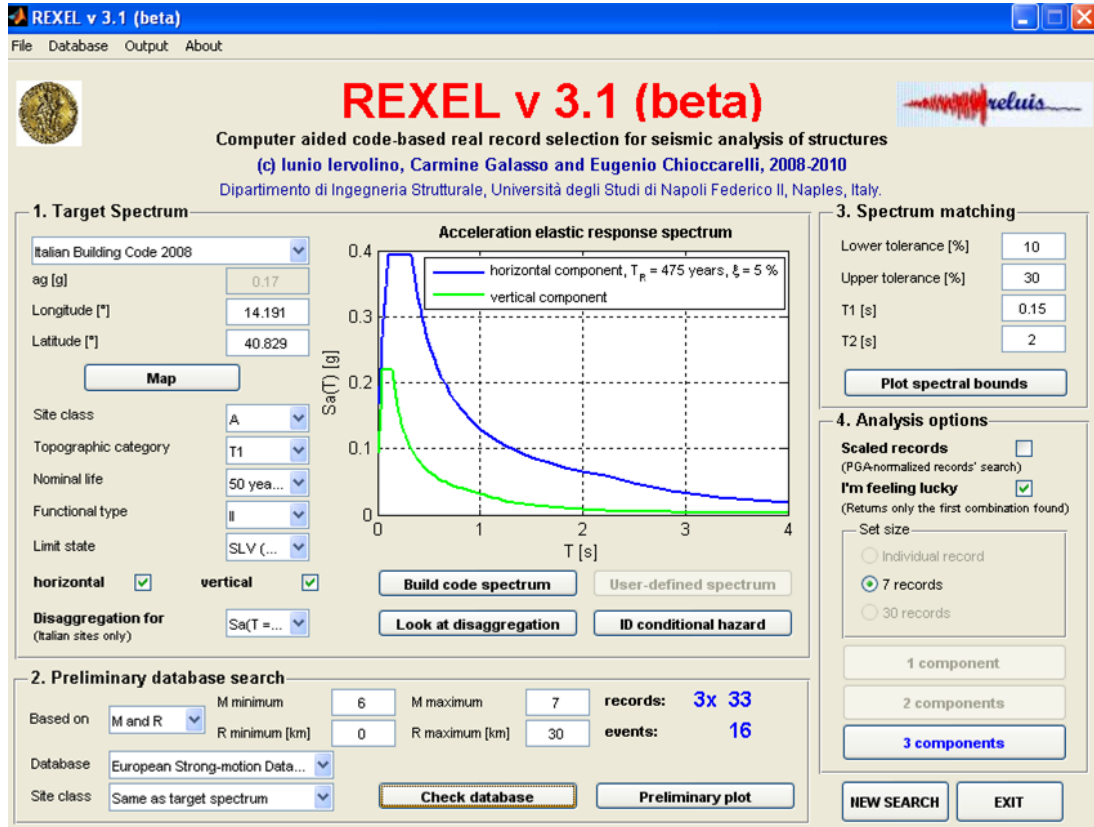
REXEL v 3.1 (beta)

File Database Output About

REXEL v 3.1 (beta)

reluis

Computer aided code-based real record selection for seismic analysis of structures

(c) Iunio Iervolino, Carmine Galasso and Eugenio Chioccarelli, 2008-2010

Dipartimento di Ingegneria Strutturale, Università degli Studi di Napoli Federico II, Naples, Italy.

1. Target Spectrum

Italian Building Code 2008

ag [g] 0.17

Longitude [°] 14.191

Latitude [°] 40.829

Map

Site class A

Topographic category T1

Nominal life 50 yea...

Functional type II

Limit state SLV (...

horizontal vertical

Disaggregation for (Italian sites only) Sa(T =...

Acceleration elastic response spectrum

horizontal component, $T_R$ = 475 years, $\xi$ = 5 %

vertical component

Sa(T) [g]

T [s]

0.4 0.3 0.2 0.1 0

0 1 2 3 4

Build code spectrum

User-defined spectrum

Look at disaggregation

ID conditional hazard

3. Spectrum matching

Lower tolerance [%] 10

Upper tolerance [%] 30

T1 [s] 0.15

T2 [s] 2

Plot spectral bounds

4. Analysis options

Scaled records

(PGA-normalized records' search)

I'm feeling lucky

(Returns only the first combination found)

Set size

Individual record

7 records

30 records

1 component

2 components

3 components

2. Preliminary database search

Based on M and R

M minimum 6

M maximum 7

R minimum [km] 0

R maximum [km] 30

records: 3x 33

events: 16

Database European Strong-motion Data...

Site class Same as target spectrum

Check database

Preliminary plot

NEW SEARCH

EXIT